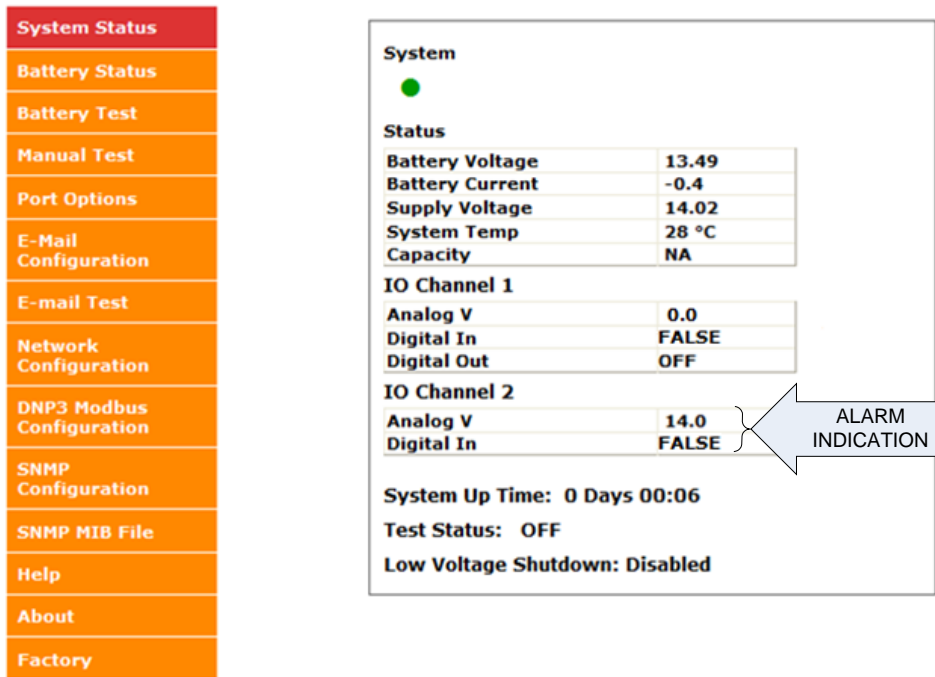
System Status
Battery Status
Battery Test
Manual Test
Port Options
E-Mail Configuration
E-mail Test
Network Configuration
DNP3 Modbus Configuration
SNMP Configuration
SNMP MIB File
Help
About
Factory

System

Status

| Battery Voltage | 13.49 |
|---|---|
| Battery Current | -0.4 |
| Supply Voltage | 14.02 |
| System Temp | 28 °C |
| Capacity | NA |

IO Channel 1

| Analog V | 0.0 |
|---|---|
| Digital In | FALSE |
| Digital Out | OFF |

IO Channel 2

| Analog V | 14.0 |
|---|---|
| Digital In | FALSE |

ALARM INDICATION

System Up Time: 0 Days 00:06

Test Status: OFF

Low Voltage Shutdown: Disabled